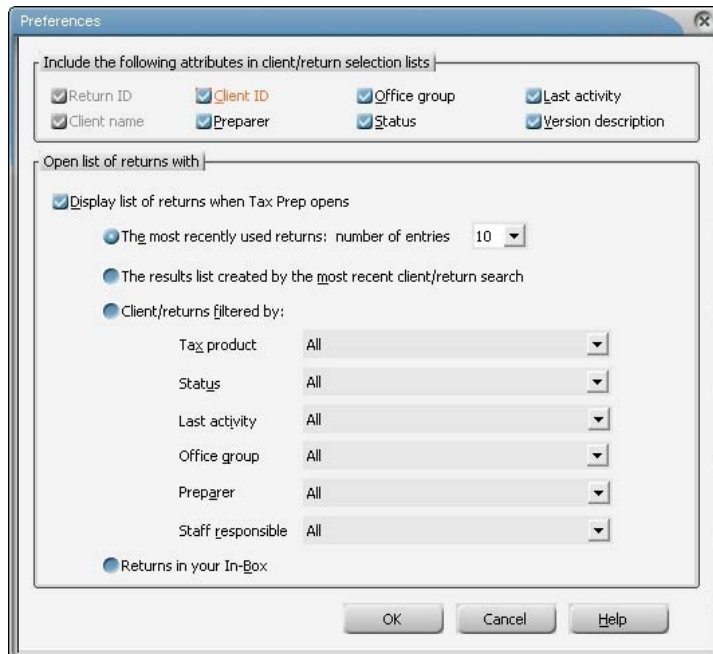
Preferences

Include the following attributes in client/return selection lists

Return ID
Client ID
Office group
Last activity
Client name
Preparer
Status
Version description

Open list of returns with

Display list of returns when Tax Prep opens

The most recently used returns: number of entries 10

The results list created by the most recent client/return search

Client/returns filtered by:

| | |
|---|---|
| Tax product | All |
| Status | All |
| Last activity | All |
| Office group | All |
| Preparer | All |
| Staff responsible | All |

Returns in your In-Box

OK
Cancel
Help